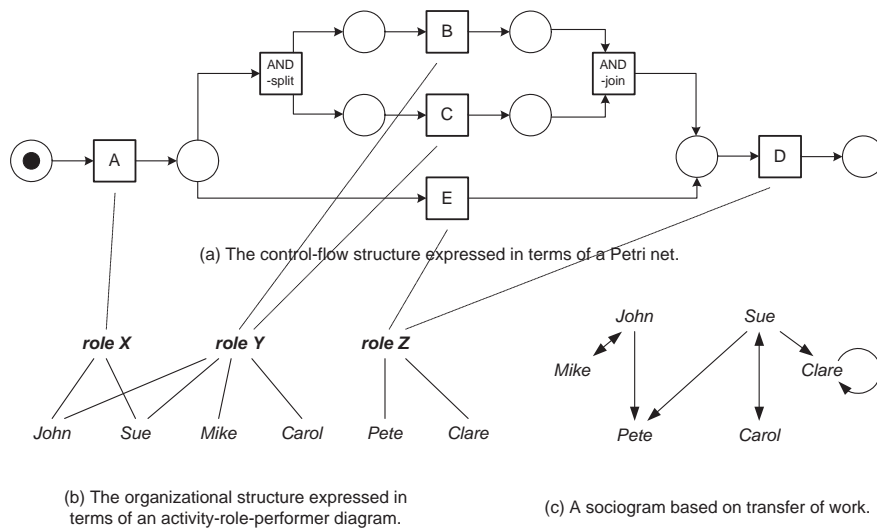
AND -split

B

C

AND -join

A

D

E

(a) The control-flow structure expressed in terms of a Petri net.

role X

role Y

role Z

John

Sue

Mike

Carol

Pete

Clare

John

Sue

Mike

Clare

Pete

Carol

(b) The organizational structure expressed in terms of an activity-role-performer diagram.

(c) A sociogram based on transfer of work.